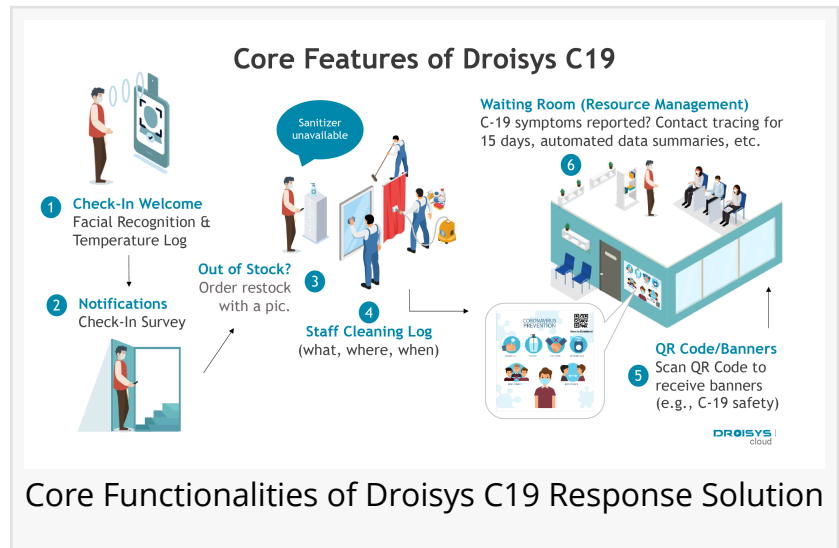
Core Features of Droisys C19

1 Check-In Welcome
Facial Recognition & Temperature Log

2 Notifications
Check-In Survey

Sanitizer unavailable

Out of Stock?
Order restock with a pic.

3

4 Staff Cleaning Log
(what, where, when)

Waiting Room (Resource Management)
C-19 symptoms reported? Contact tracing for 15 days, automated data summaries, etc.

6

CORONAVIRUS PREVENTION

5 QR Code/Banners
Scan QR Code to receive banners (e.g., C-19 safety)

DROISYS cloud

Core Functionalities of Droisys C19 Response Solution